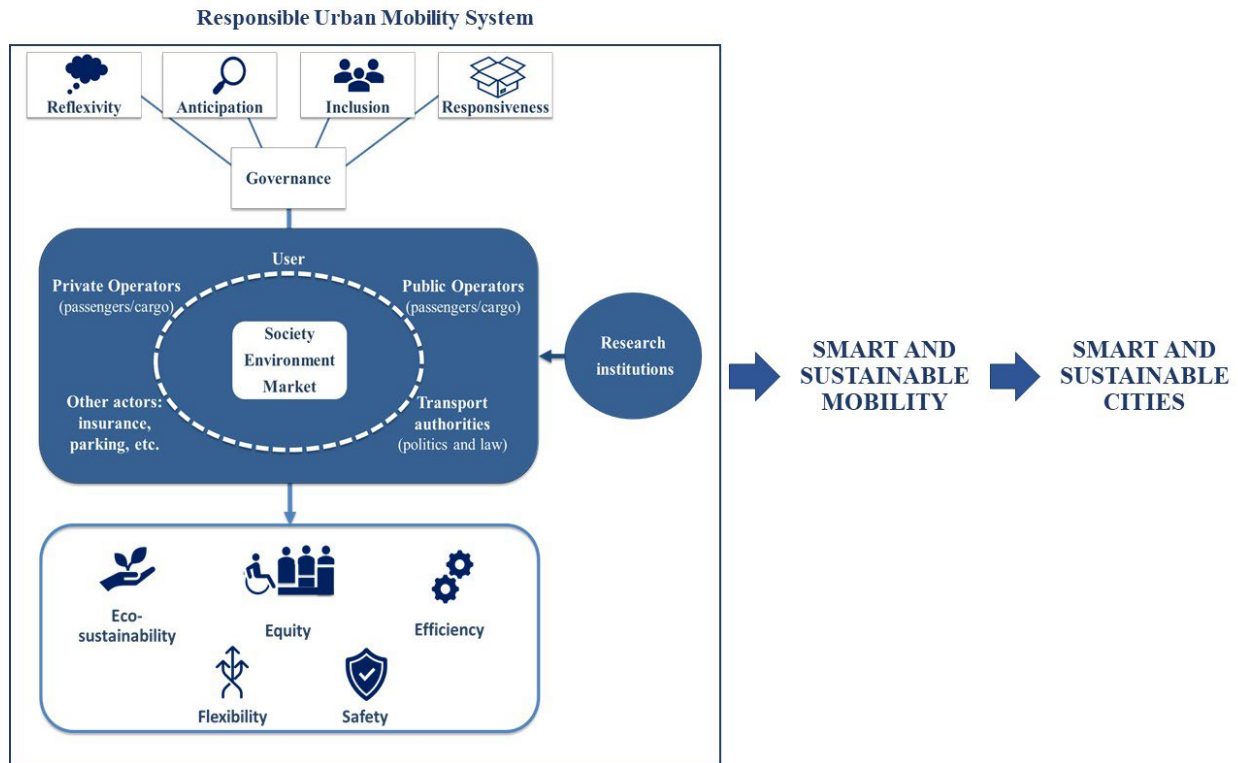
Responsible Urban Mobility System

Reflexivity

Anticipation

Inclusion

Responsiveness

Governance

User

Private Operators (passengers/cargo)

Public Operators (passengers/cargo)

Society
Environment
Market

Other actors: insurance, parking, etc.

Transport authorities (politics and law)

Research institutions

Eco-sustainability

Equity

Efficiency

Flexibility

Safety

SMART AND SUSTAINABLE MOBILITY

SMART AND SUSTAINABLE CITIES